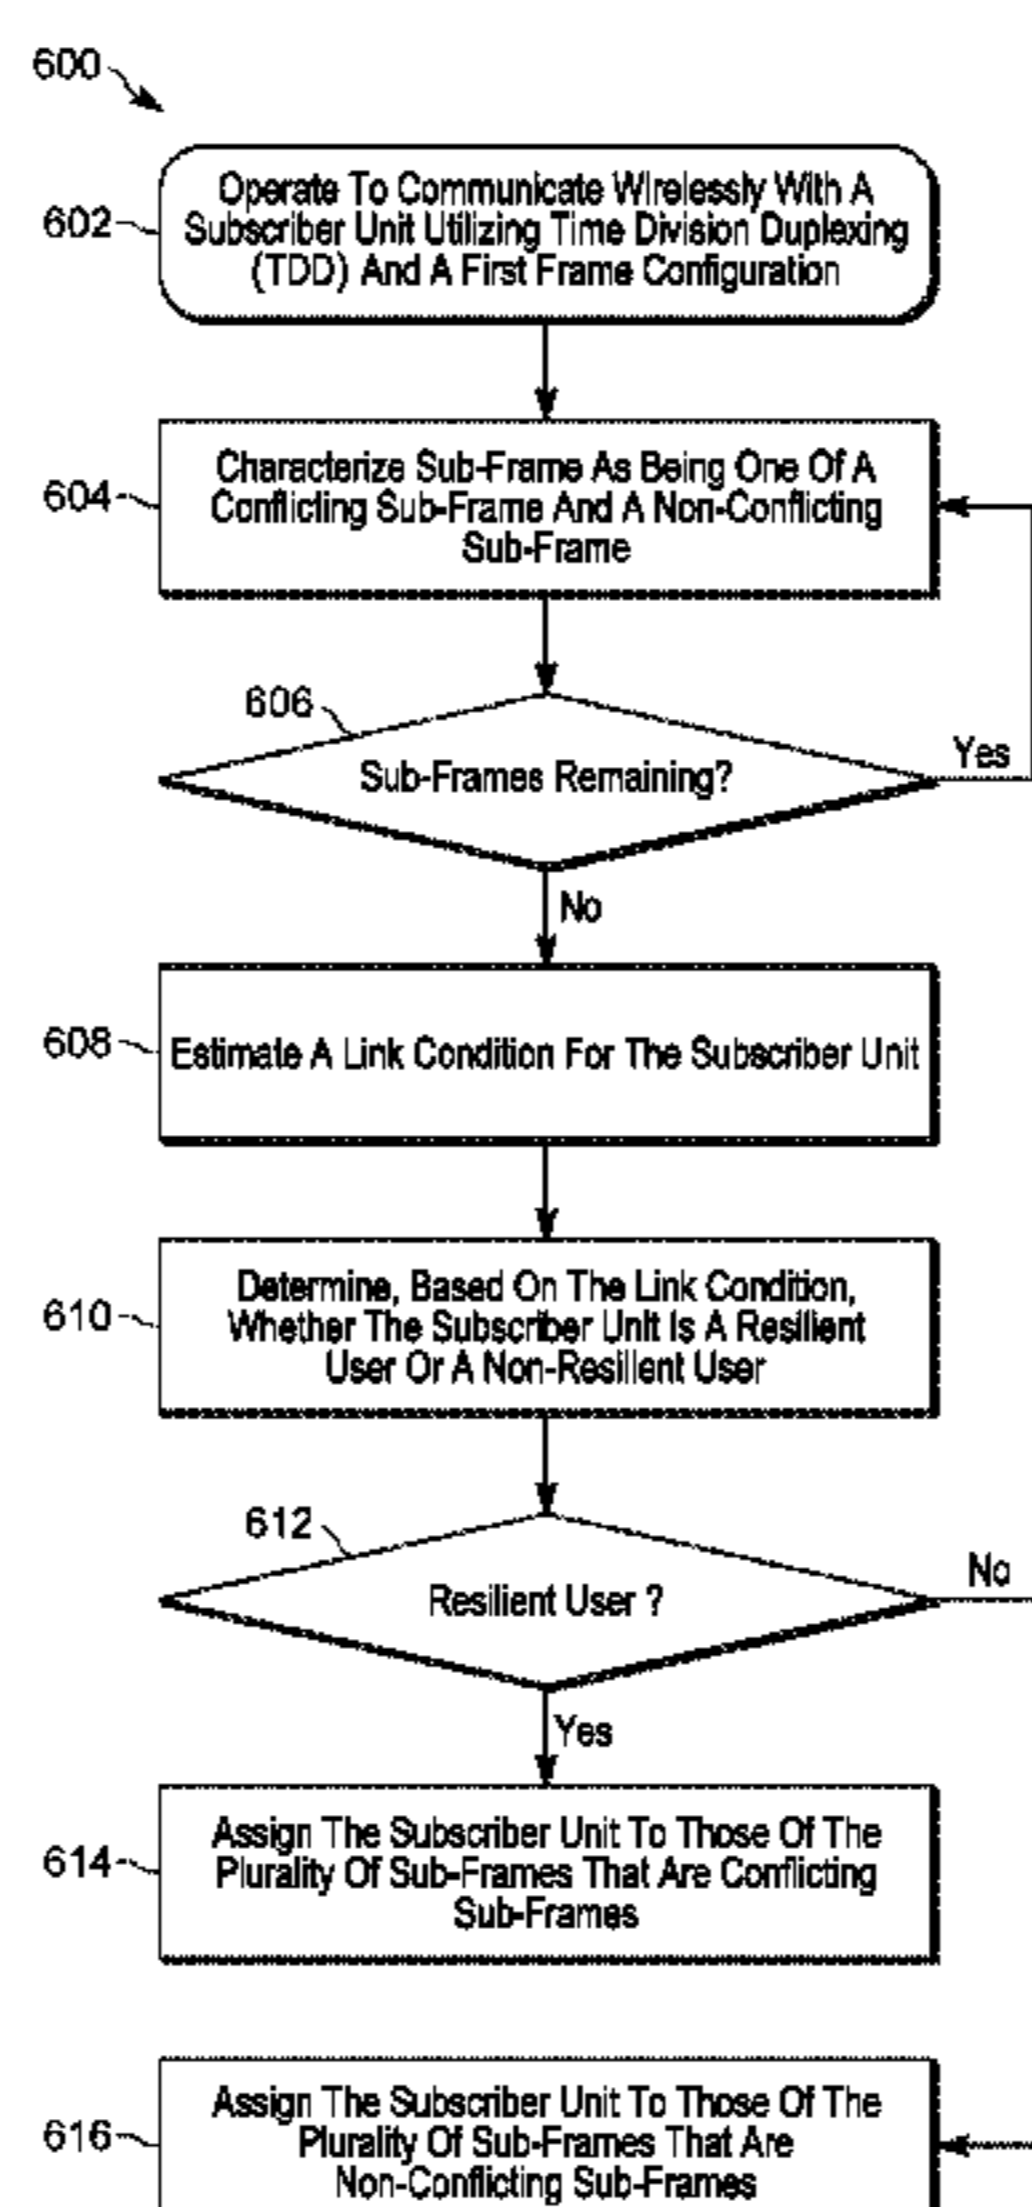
600

602 Operate To Communicate Wirelessly With A Subscriber Unit Utilizing Time Division Duplexing (TDD) And A First Frame Configuration

604 Characterize Sub-Frame As Being One Of A Conflicting Sub-Frame And A Non-Conflicting Sub-Frame

606 Sub-Frames Remaining?

Yes

No

608 Estimate A Link Condition For The Subscriber Unit

610 Determine, Based On The Link Condition, Whether The Subscriber Unit Is A Resilient User Or A Non-Resilient User

612 Resilient User ?

No

Yes

614 Assign The Subscriber Unit To Those Of The Plurality Of Sub-Frames That Are Conflicting Sub-Frames

616 Assign The Subscriber Unit To Those Of The Plurality Of Sub-Frames That Are Non-Conflicting Sub-Frames